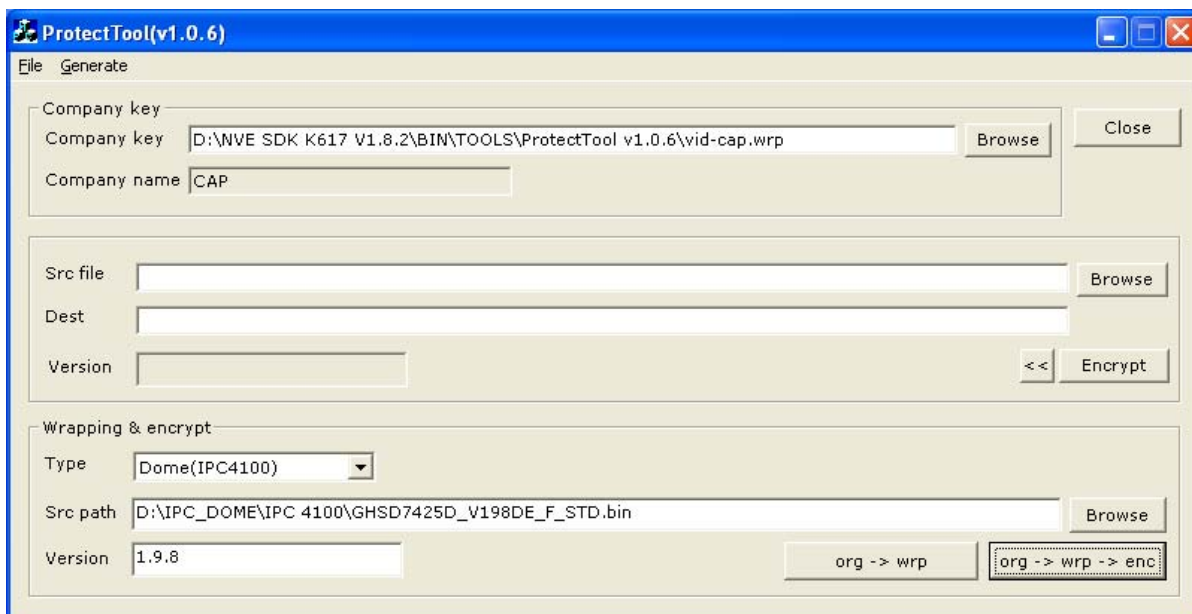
ProtectTool(v1.0.6)

File Generate

Company key

Company key D:\NVE SDK K617 V1.8.2\BIN\TOOLS\ProtectTool v1.0.6\vid-cap.wrp Browse

Close

Company name CAP

Src file Browse

Dest

Version << Encrypt

Wrapping & encrypt

Type Dome(IPC4100)

Src path D:\IPC_DOME\IPC 4100\GHSD7425D_V198DE_F_STD.bin Browse

Version 1.9.8 org -> wrp org -> wrp -> enc